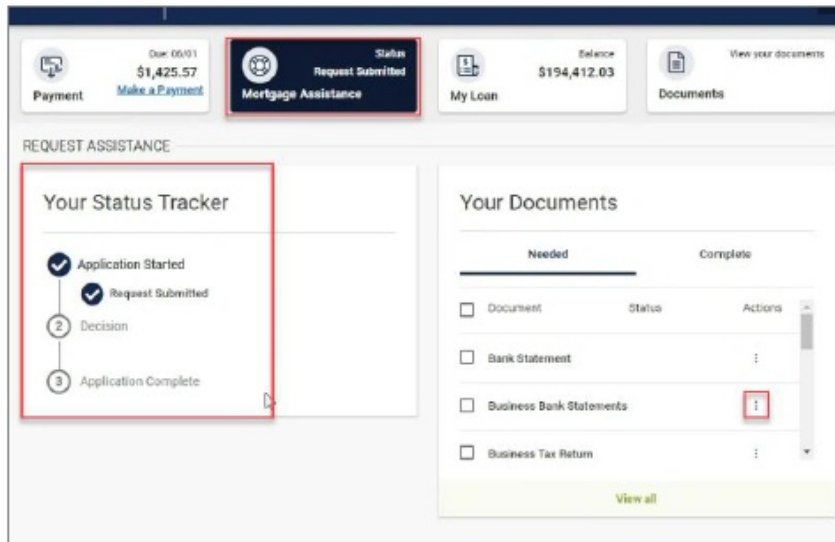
Payment
Due: 06/01
$1,425.57
Make a Payment

Mortgage Assistance
Status
Request Submitted

My Loan
Balance
$194,412.03

Documents
View your documents

REQUEST ASSISTANCE

Your Status Tracker

Application Started
Request Submitted
2 Decision
3 Application Complete

Your Documents

Needed
Complete

| Document | Status | Actions |
|---|---|---|
| Bank Statement | | ⋮ |
| Business Bank Statements | | ⋮ |
| Business Tax Return | | ⋮ |

View all